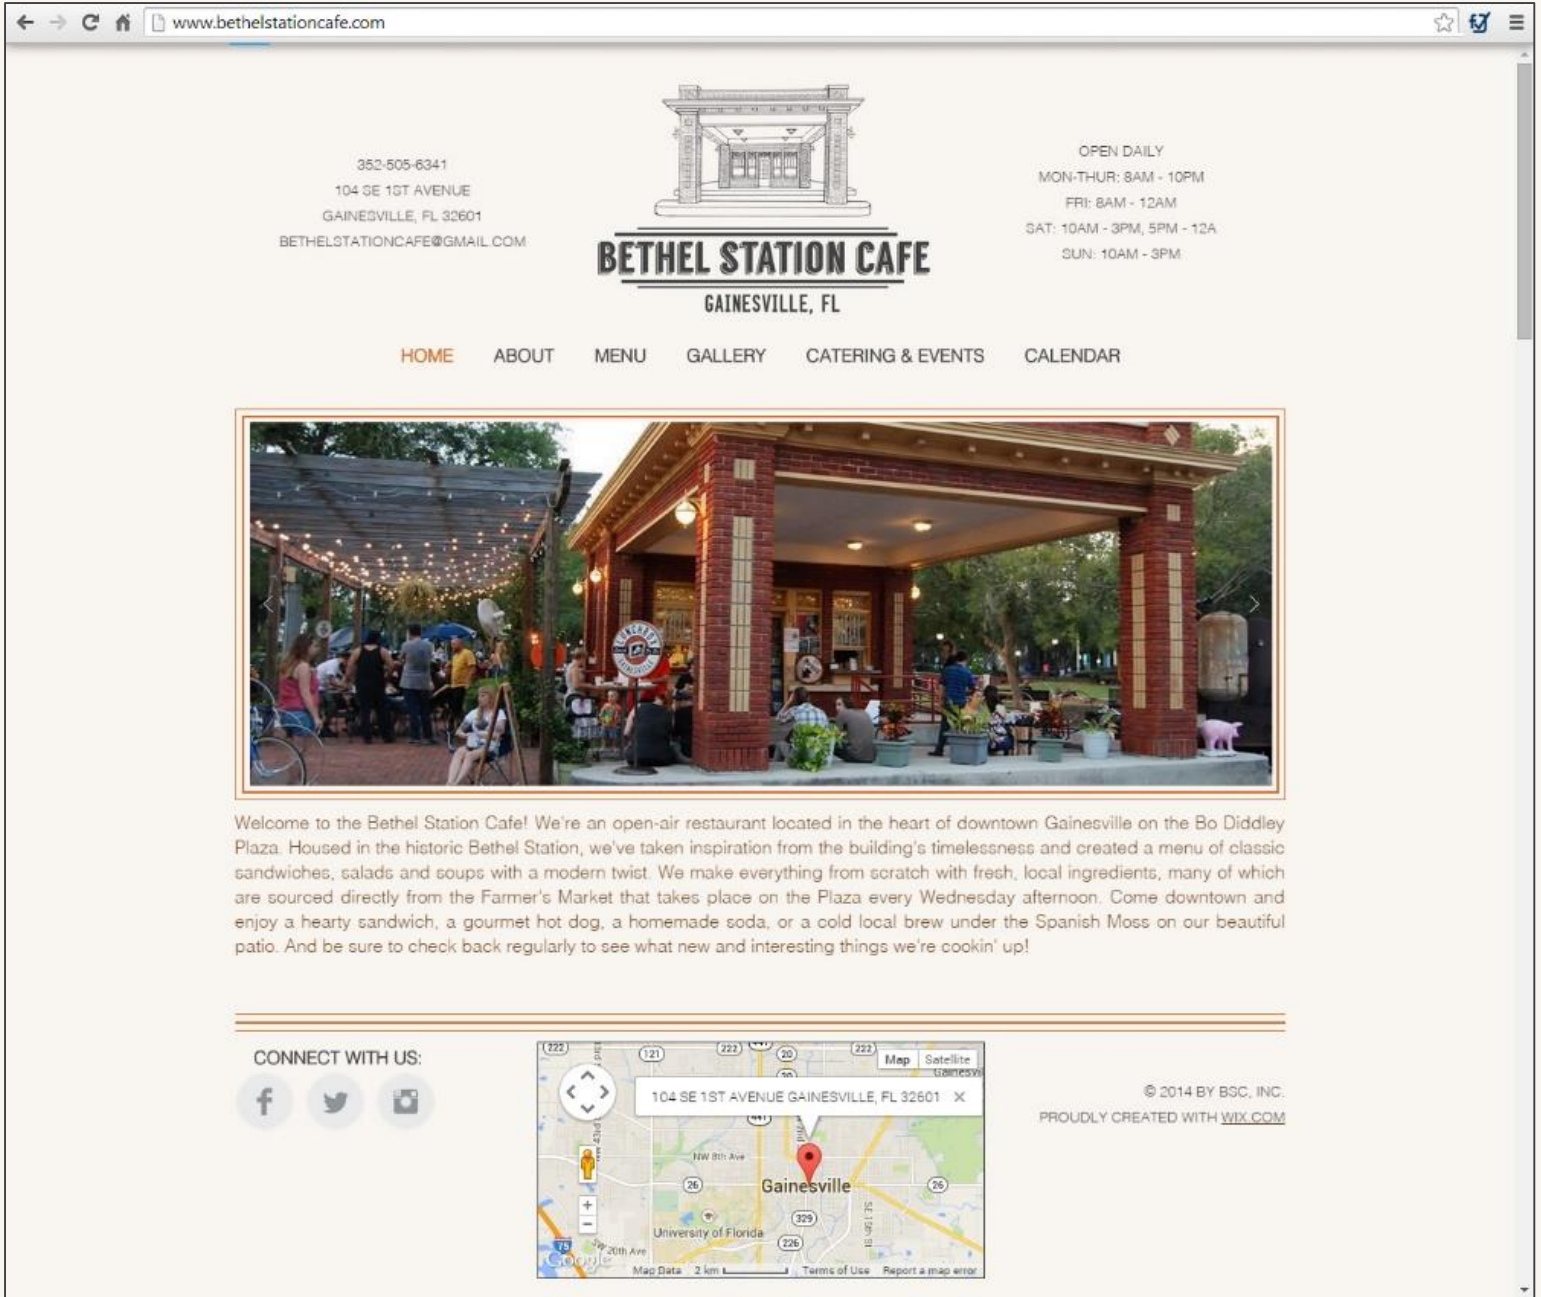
www.bethelstationcafe.com

352-505-6341
104 SE 1ST AVENUE
GAINESVILLE, FL 32601
BETHELSTATIONCAFE@GMAIL.COM

BETHEL STATION CAFE
GAINESVILLE, FL

OPEN DAILY
MON-THUR: 8AM - 10PM
FRI: 8AM - 12AM
SAT: 10AM - 3PM, 5PM - 12A
SUN: 10AM - 3PM

HOME ABOUT MENU GALLERY CATERING & EVENTS CALENDAR

Welcome to the Bethel Station Cafe! We're an open-air restaurant located in the heart of downtown Gainesville on the Bo Diddley Plaza. Housed in the historic Bethel Station, we've taken inspiration from the building's timelessness and created a menu of classic sandwiches, salads and soups with a modern twist. We make everything from scratch with fresh, local ingredients, many of which are sourced directly from the Farmer's Market that takes place on the Plaza every Wednesday afternoon. Come downtown and enjoy a hearty sandwich, a gourmet hot dog, a homemade soda, or a cold local brew under the Spanish Moss on our beautiful patio. And be sure to check back regularly to see what new and interesting things we're cookin' up!

CONNECT WITH US:

Map Satellite
104 SE 1ST AVENUE GAINESVILLE, FL 32601 ×
222 121 222 20 222 441 26 26 329 226 75
NW 8th Ave
Gainesville
University of Florida
SW 20th Ave
Google
Map Data 2 km Terms of Use Report a map error

© 2014 BY BSC, INC.
PROUDLY CREATED WITH WIX.COM